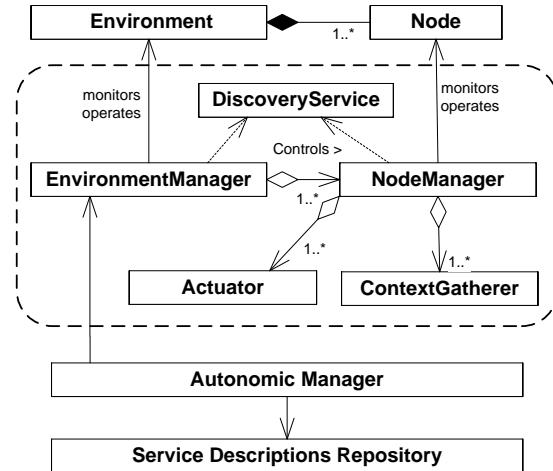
Environment

1..*

Node

monitors
operates

DiscoveryService

monitors
operates

Controls >

EnvironmentManager

NodeManager

1..*

1..*

1..*

Actuator

ContextGatherer

Autonomic Manager

Service Descriptions Repository